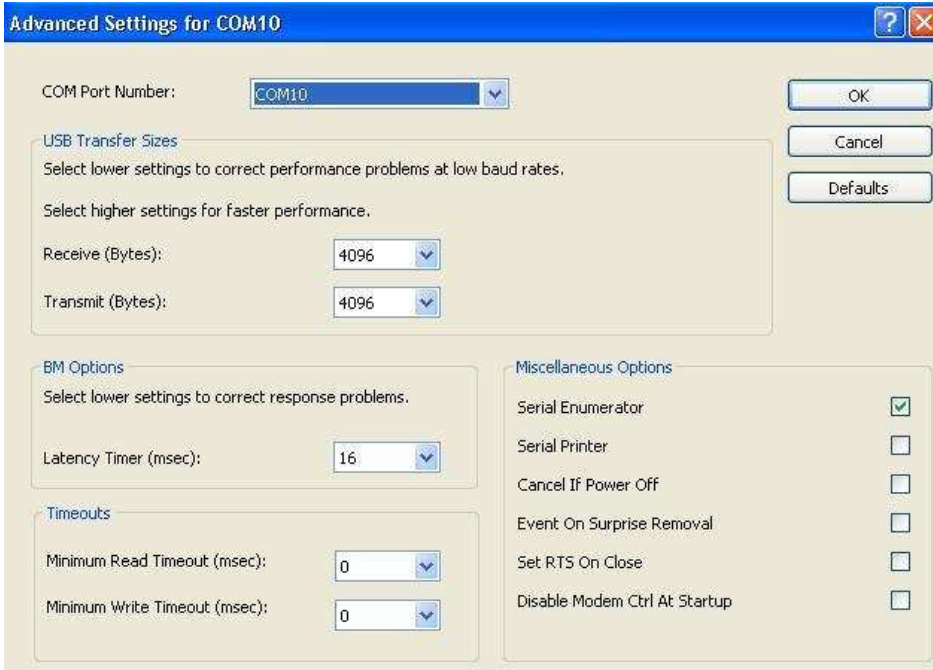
Advanced Settings for COM10

COM Port Number: COM10

OK

Cancel

Defaults

USB Transfer Sizes

Select lower settings to correct performance problems at low baud rates.

Select higher settings for faster performance.

Receive (Bytes): 4096

Transmit (Bytes): 4096

BM Options

Select lower settings to correct response problems.

Latency Timer (msec): 16

Timeouts

Minimum Read Timeout (msec): 0

Minimum Write Timeout (msec): 0

Miscellaneous Options

Serial Enumerator ☑

Serial Printer ☐

Cancel If Power Off ☐

Event On Surprise Removal ☐

Set RTS On Close ☐

Disable Modem Ctrl At Startup ☐